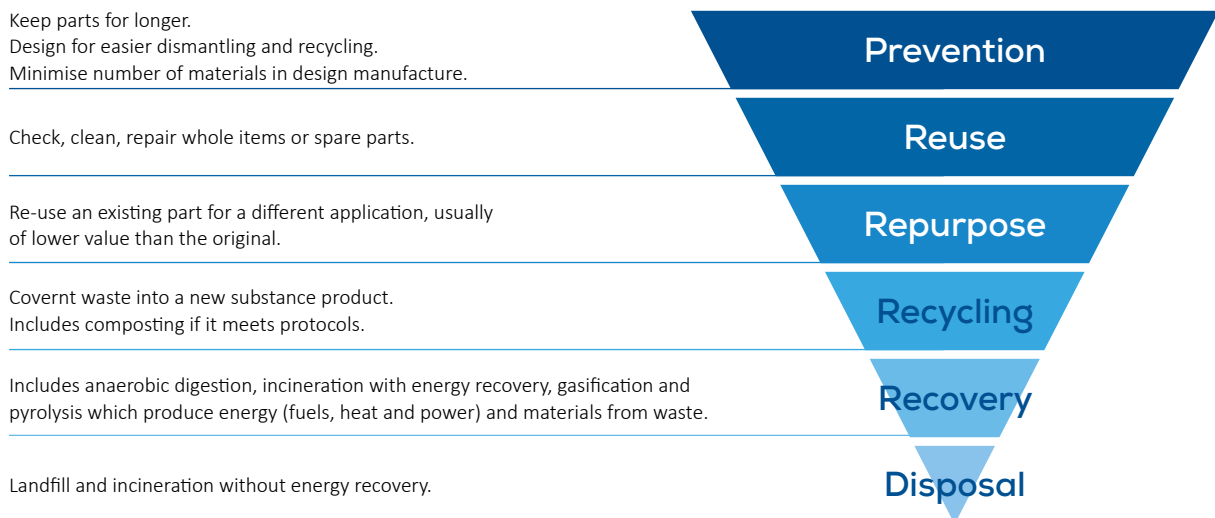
Keep parts for longer.
Design for easier dismantling and recycling.
Minimise number of materials in design manufacture.

Prevention

Check, clean, repair whole items or spare parts.

Reuse

Re-use an existing part for a different application, usually of lower value than the original.

Repurpose

Covernt waste into a new substance product.
Includes composting if it meets protocols.

Recycling

Includes anaerobic digestion, incineration with energy recovery, gasification and pyrolysis which produce energy (fuels, heat and power) and materials from waste.

Recovery

Landfill and incineration without energy recovery.

Disposal